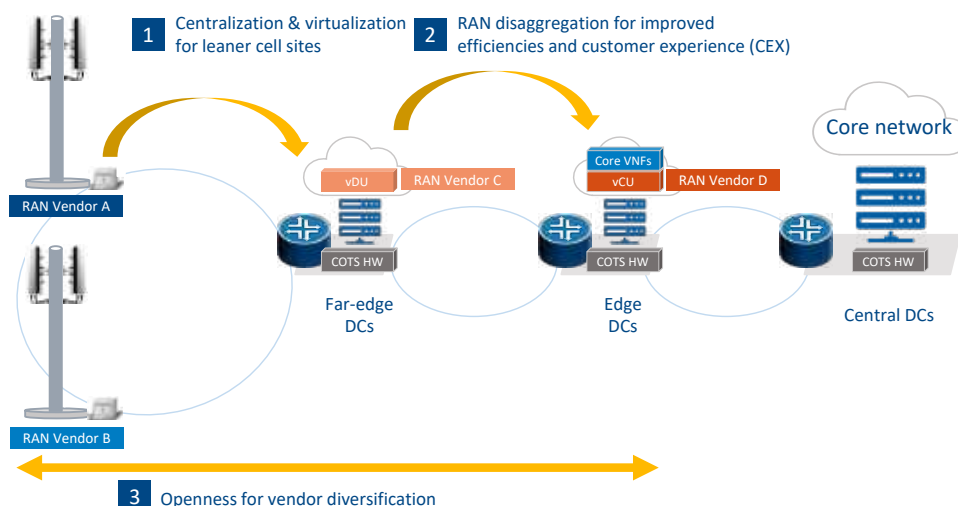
1 Centralization & virtualization for leaner cell sites

2 RAN disaggregation for improved efficiencies and customer experience (CEX)

Core network

RAN Vendor A

vDU

RAN Vendor C

Core VNFs

vCU

RAN Vendor D

COTS HW

COTS HW

COTS HW

Far-edge DCs

Edge DCs

Central DCs

RAN Vendor B

3 Openness for vendor diversification